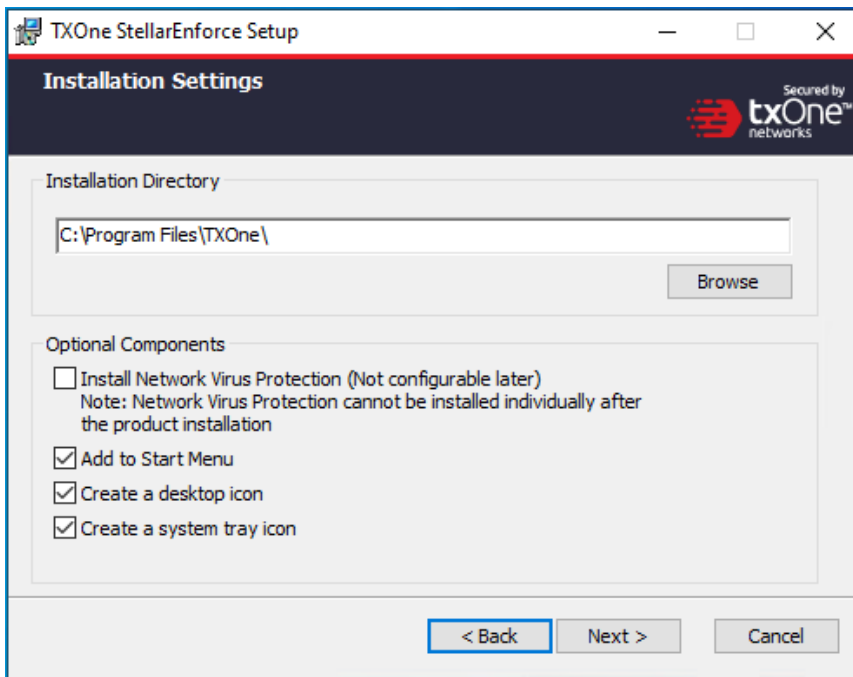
TXOne StellarEnforce Setup

Installation Settings

Secured by txOne™ networks

Installation Directory

C:\Program Files\TXOne\

Browse

Optional Components

Install Network Virus Protection (Not configurable later)
Note: Network Virus Protection cannot be installed individually after the product installation

Add to Start Menu

Create a desktop icon

Create a system tray icon

< Back

Next >

Cancel